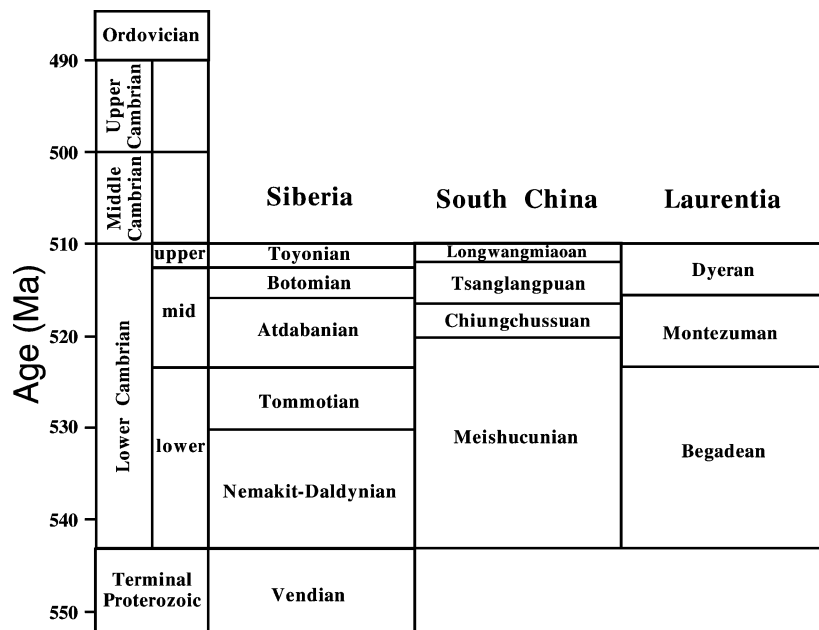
Age (Ma)

490
500
510
520
530
540
550

Ordovician

Upper Cambrian

Middle Cambrian

Lower Cambrian

upper

mid

lower

Terminal Proterozoic

Siberia

Toyonian

Botomian

Atdabanian

Tommotian

Nemakit-Daldynian

Vendian

South China

Longwangmiaoan

Tsanglangpuan

Chiungchussuan

Meishucunian

Laurentia

Dyeran

Montezuman

Begadean